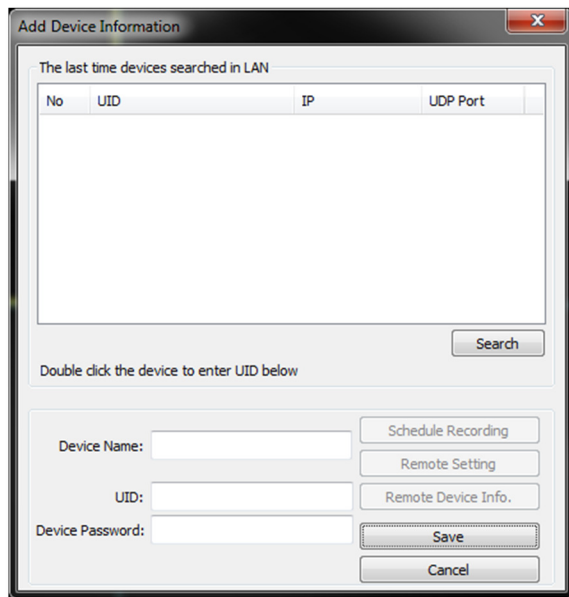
Add Device Information

The last time devices searched in LAN

| No | UID | IP | UDP Port |
|---|---|---|---|

Search

Double click the device to enter UID below

Device Name:

UID:

Device Password:

Schedule Recording

Remote Setting

Remote Device Info.

Save

Cancel